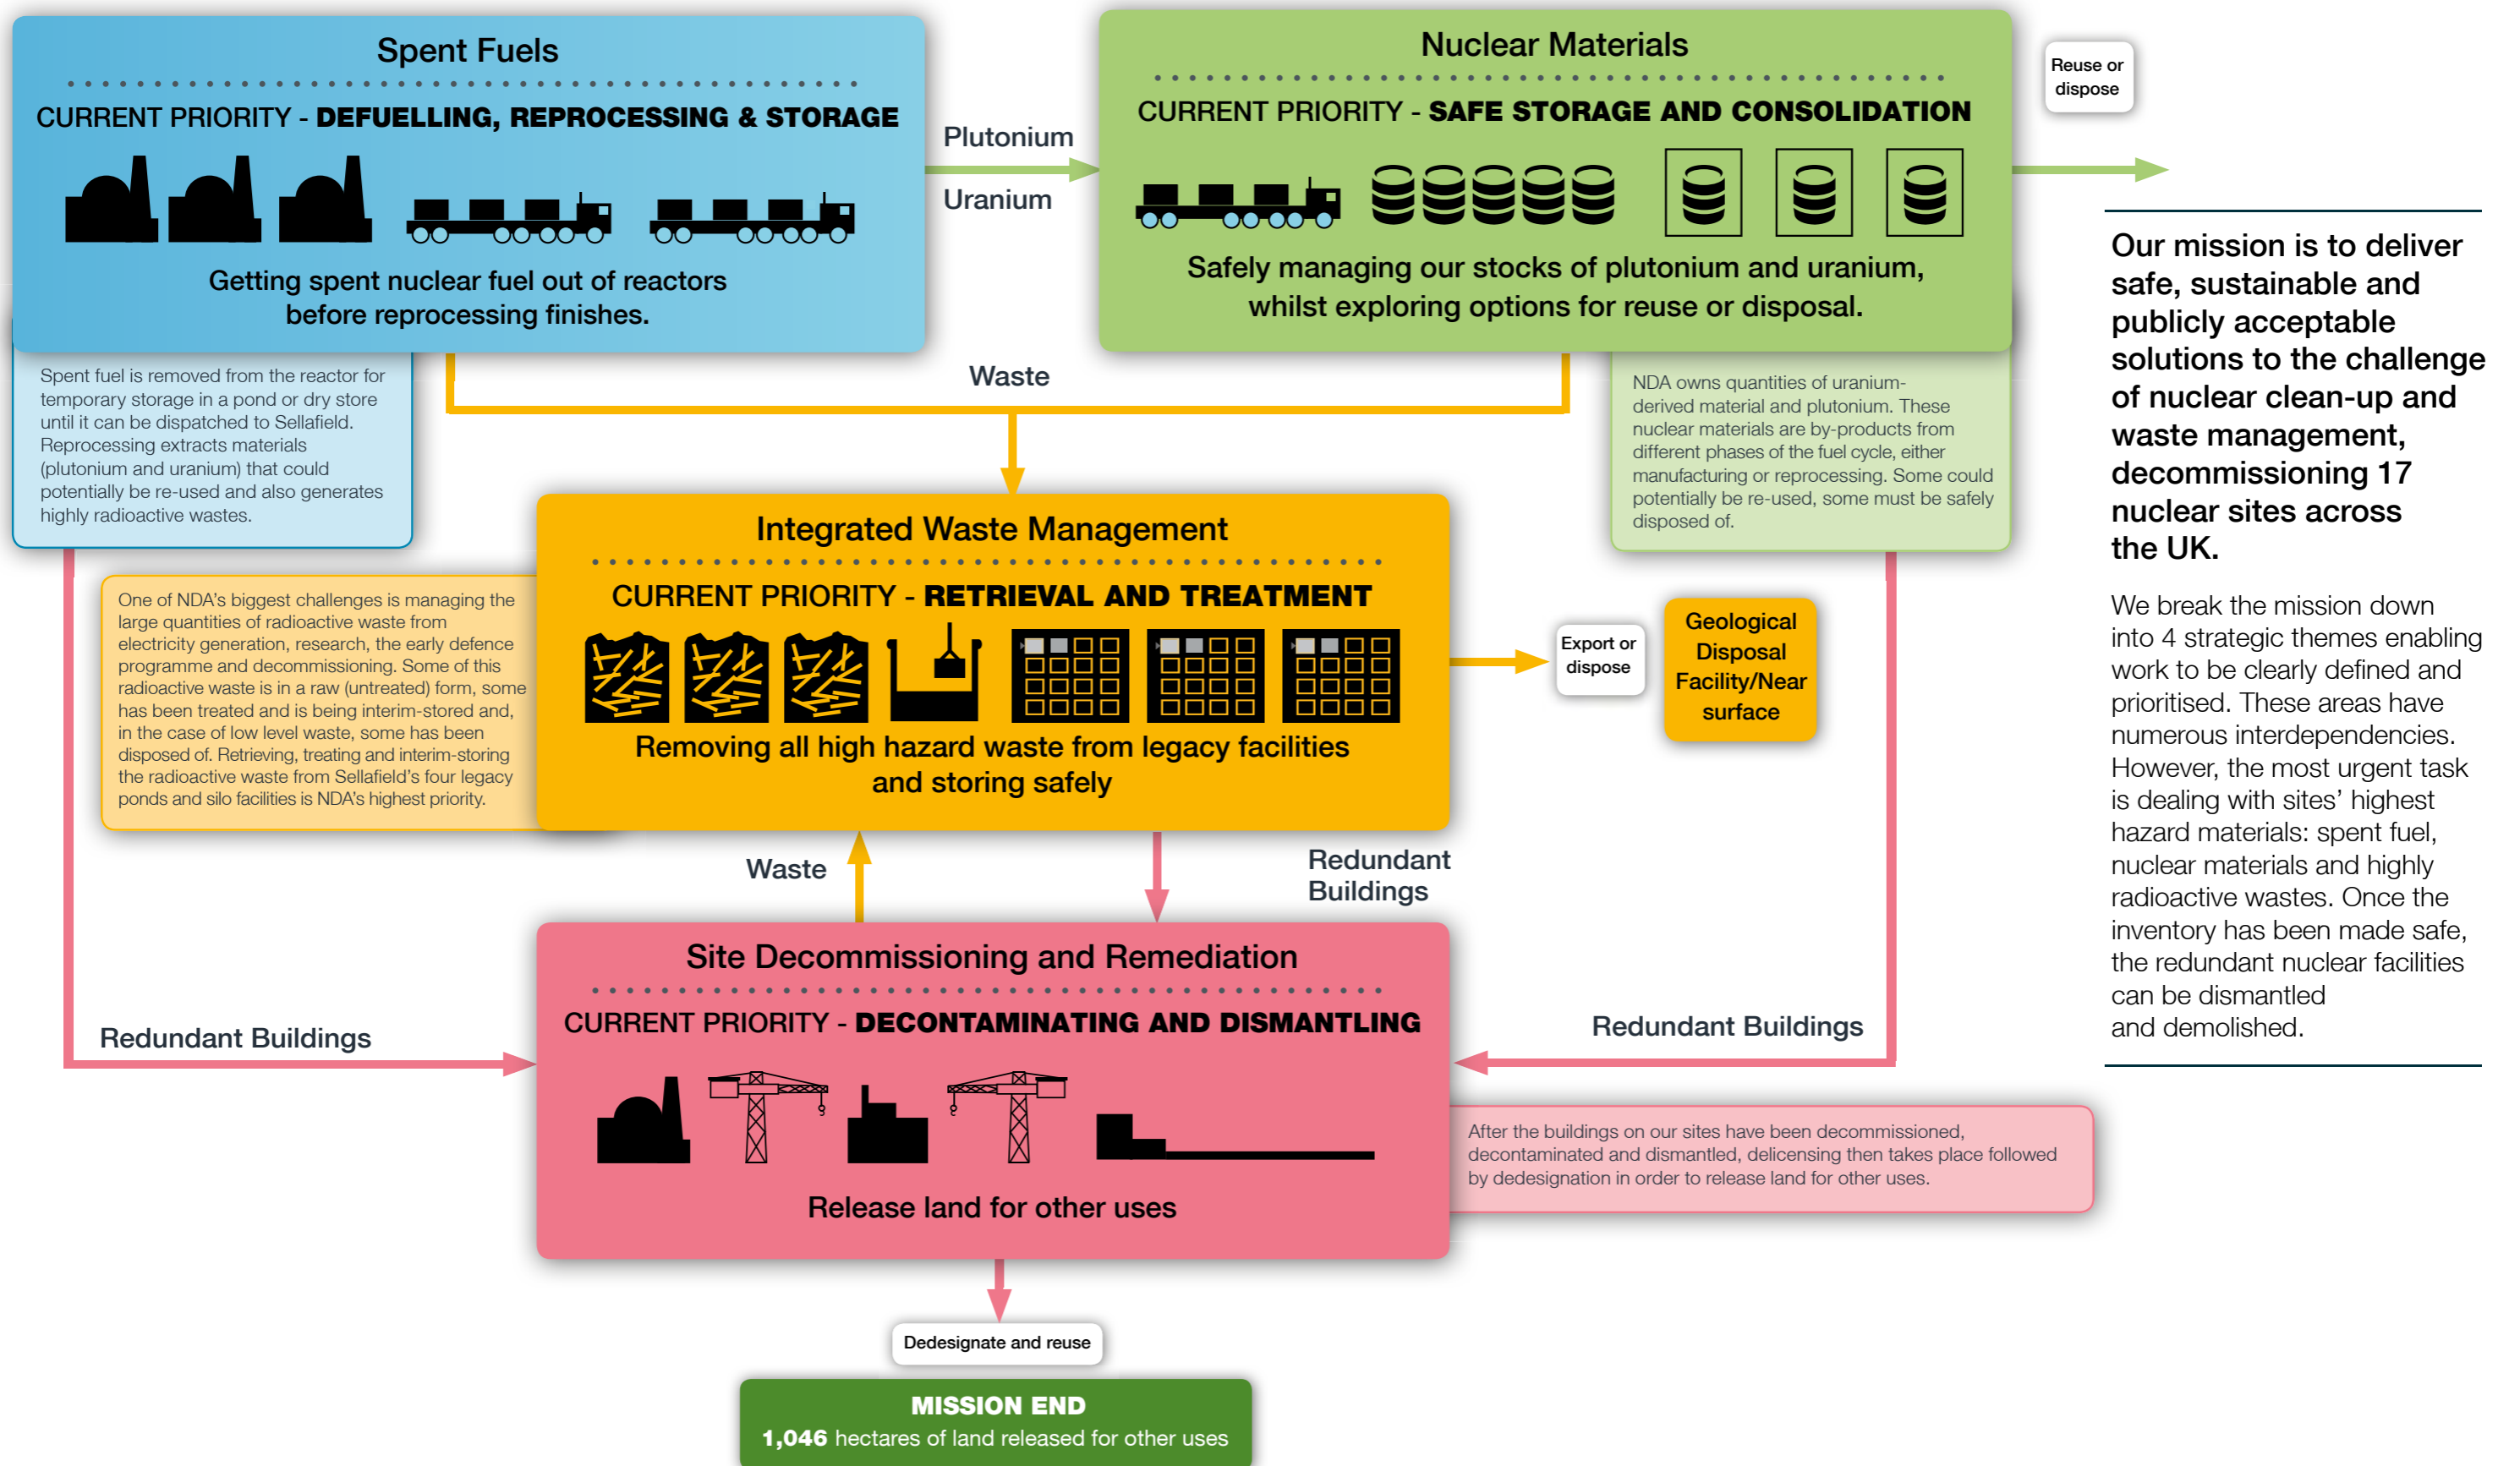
Spent Fuels

CURRENT PRIORITY - DEFUELLING, REPROCESSING & STORAGE

Getting spent nuclear fuel out of reactors before reprocessing finishes.

Spent fuel is removed from the reactor for temporary storage in a pond or dry store until it can be dispatched to Sellafield. Reprocessing extracts materials (plutonium and uranium) that could potentially be re-used and also generates highly radioactive wastes.

Plutonium

Uranium

Nuclear Materials

CURRENT PRIORITY - SAFE STORAGE AND CONSOLIDATION

Safely managing our stocks of plutonium and uranium, whilst exploring options for reuse or disposal.

Reuse or dispose

NDA owns quantities of uranium-derived material and plutonium. These nuclear materials are by-products from different phases of the fuel cycle, either manufacturing or reprocessing. Some could potentially be re-used, some must be safely disposed of.

Waste

Our mission is to deliver safe, sustainable and publicly acceptable solutions to the challenge of nuclear clean-up and waste management, decommissioning 17 nuclear sites across the UK.

We break the mission down into 4 strategic themes enabling work to be clearly defined and prioritised. These areas have numerous interdependencies. However, the most urgent task is dealing with sites' highest hazard materials: spent fuel, nuclear materials and highly radioactive wastes. Once the inventory has been made safe, the redundant nuclear facilities can be dismantled and demolished.

One of NDA's biggest challenges is managing the large quantities of radioactive waste from electricity generation, research, the early defence programme and decommissioning. Some of this radioactive waste is in a raw (untreated) form, some has been treated and is being interim-stored and, in the case of low level waste, some has been disposed of. Retrieving, treating and interim-storing the radioactive waste from Sellafield's four legacy ponds and silo facilities is NDA's highest priority.

Integrated Waste Management

CURRENT PRIORITY - RETRIEVAL AND TREATMENT

Removing all high hazard waste from legacy facilities and storing safely

Export or dispose

Geological Disposal Facility/Near surface

Waste

Redundant Buildings

Site Decommissioning and Remediation

CURRENT PRIORITY - DECONTAMINATING AND DISMANTLING

Release land for other uses

Redundant Buildings

Redundant Buildings

After the buildings on our sites have been decommissioned, decontaminated and dismantled, delicensing then takes place followed by dedesignation in order to release land for other uses.

Dedesignate and reuse

MISSION END
1,046 hectares of land released for other uses